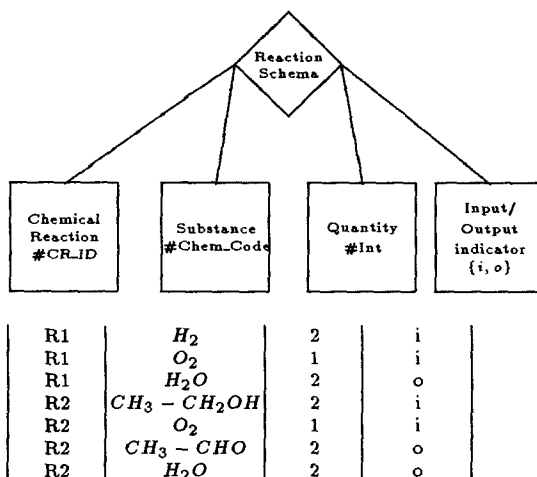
Reaction Schema

Chemical Reaction #CR_ID

Substance #Chem_Code

Quantity #Int

Input/ Output indicator $\{i, o\}$

| | | | |
|---|---|---|---|
| R1 | $H_2$ | 2 | i |
| R1 | $O_2$ | 1 | i |
| R1 | $H_2O$ | 2 | o |
| R2 | $CH_3 - CH_2OH$ | 2 | i |
| R2 | $O_2$ | 1 | i |
| R2 | $CH_3 - CHO$ | 2 | o |
| R2 | $H_2O$ | 2 | o |